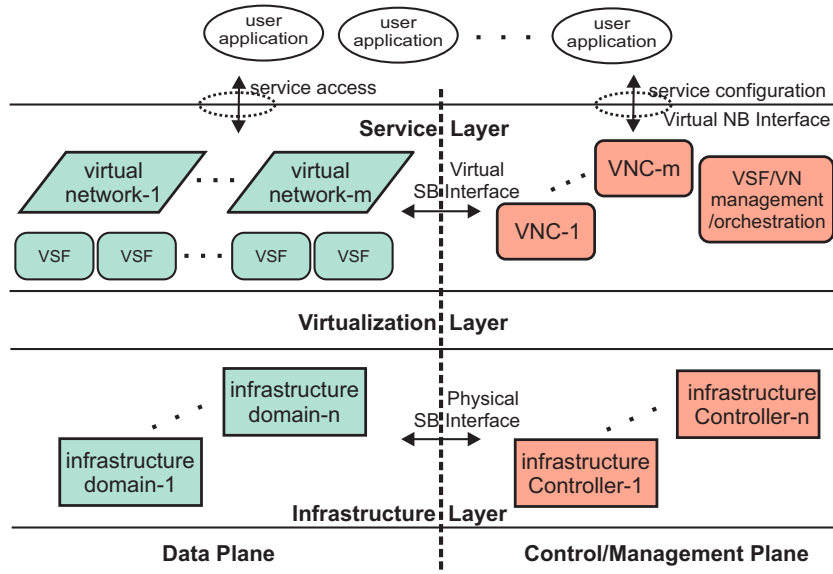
user application

user application

. . .

user application

service access

service configuration

Virtual NB Interface

Service Layer

virtual network-1

. . .

virtual network-m

Virtual SB Interface

VNC-m

VNC-1

VSF/VN management /orchestration

VSF

VSF

. . .

VSF

VSF

Virtualization Layer

infrastructure domain-n

infrastructure domain-1

Physical SB Interface

infrastructure Controller-n

infrastructure Controller-1

Infrastructure Layer

Data Plane

Control/Management Plane